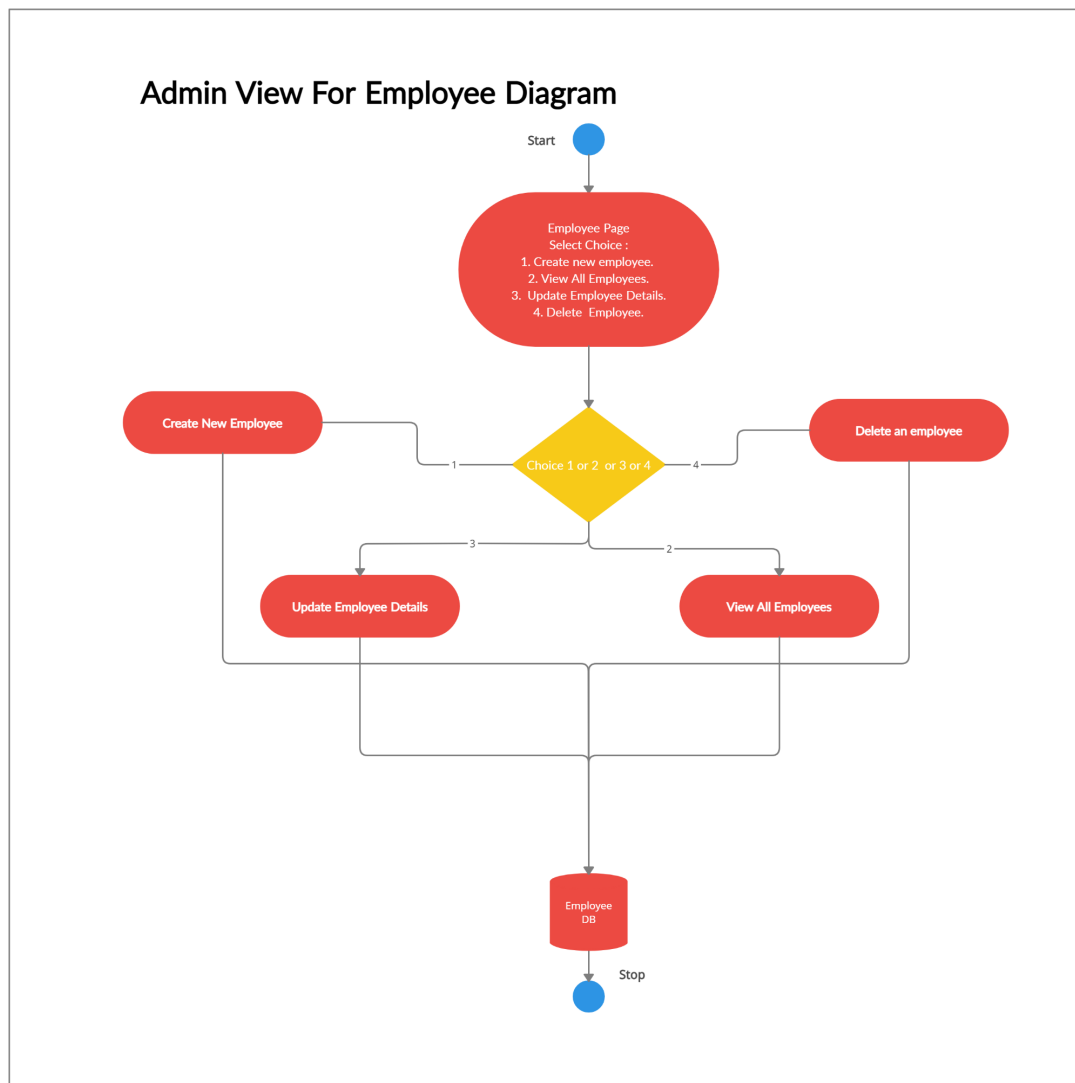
Admin View For Employee Diagram

Start

Employee Page
Select Choice :
1. Create new employee.
2. View All Employees.
3. Update Employee Details.
4. Delete Employee.

Create New Employee

1

Choice 1 or 2 or 3 or 4

4

Delete an employee

3

2

Update Employee Details

View All Employees

Employee DB

Stop